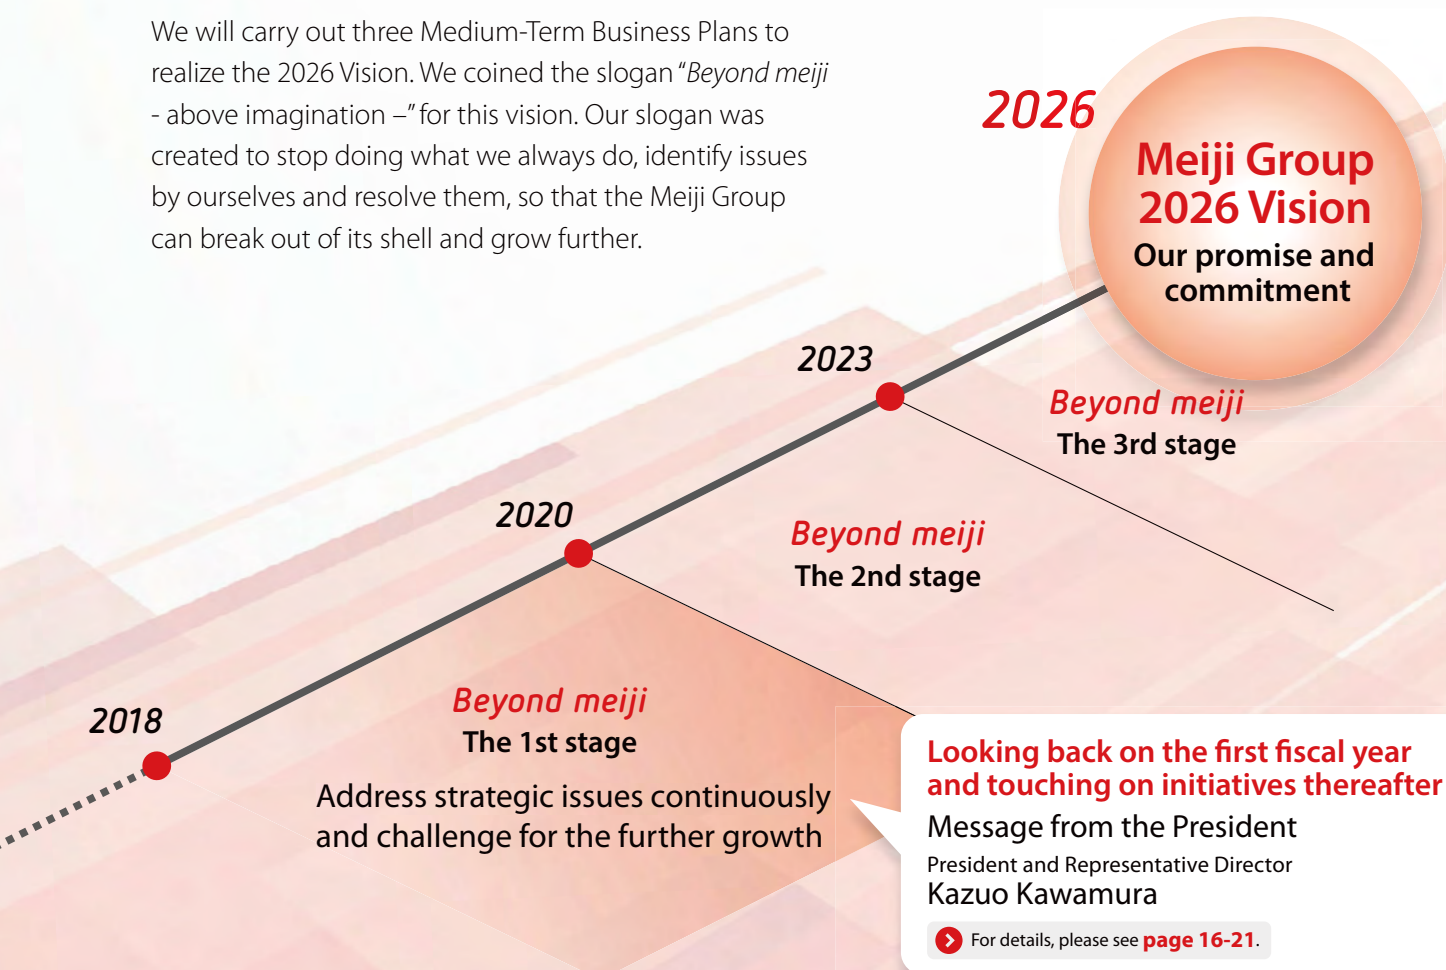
We will carry out three Medium-Term Business Plans to realize the 2026 Vision. We coined the slogan "Beyond meiji - above imagination –" for this vision. Our slogan was created to stop doing what we always do, identify issues by ourselves and resolve them, so that the Meiji Group can break out of its shell and grow further.

2026

Meiji Group 2026 Vision

Our promise and commitment

2023

Beyond meiji
The 3rd stage

2020

Beyond meiji
The 2nd stage

2018

Beyond meiji
The 1st stage

Address strategic issues continuously and challenge for the further growth

Looking back on the first fiscal year and touching on initiatives thereafter

Message from the President

President and Representative Director
Kazuo Kawamura

For details, please see page 16-21.